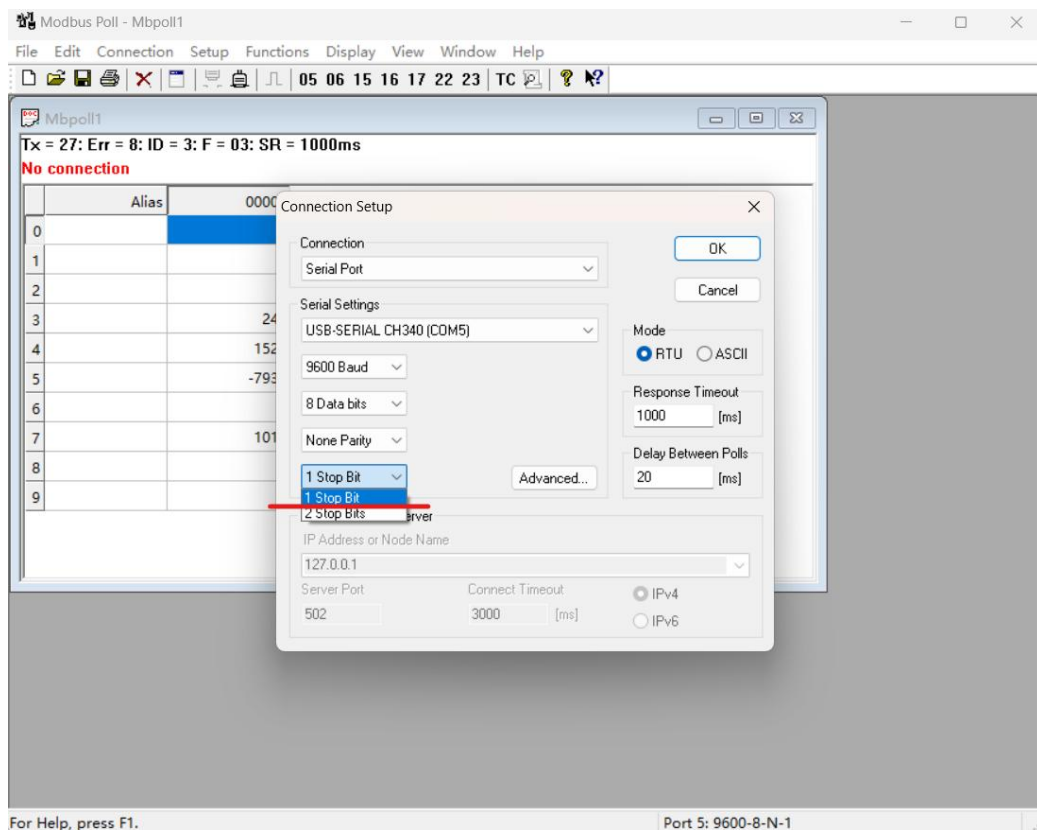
Modbus Poll - Mbpoll1

File Edit Connection Setup Functions Display View Window Help

05 06 15 16 17 22 23 TC

Mbpoll1

Tx = 27: Err = 8: ID = 3: F = 03: SR = 1000ms
No connection

| | Alias | 0000 |
|---|---|---|
| 0 | | |
| 1 | | |
| 2 | | |
| 3 | | 24 |
| 4 | | 152 |
| 5 | | -793 |
| 6 | | |
| 7 | | 101 |
| 8 | | |
| 9 | | |

Connection Setup

Connection
Serial Port

OK

Cancel

Serial Settings
USB-SERIAL CH340 (COM5)

9600 Baud

8 Data bits

None Parity

1 Stop Bit
1 Stop Bit
2 Stop Bits

Advanced...

Mode
RTU ASCII

Response Timeout
1000 [ms]

Delay Between Polls
20 [ms]

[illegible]erver
IP Address or Node Name
127.0.0.1
Server Port
502
Connect Timeout
3000 [ms]
IPv4
IPv6

For Help, press F1.

Port 5: 9600-8-N-1